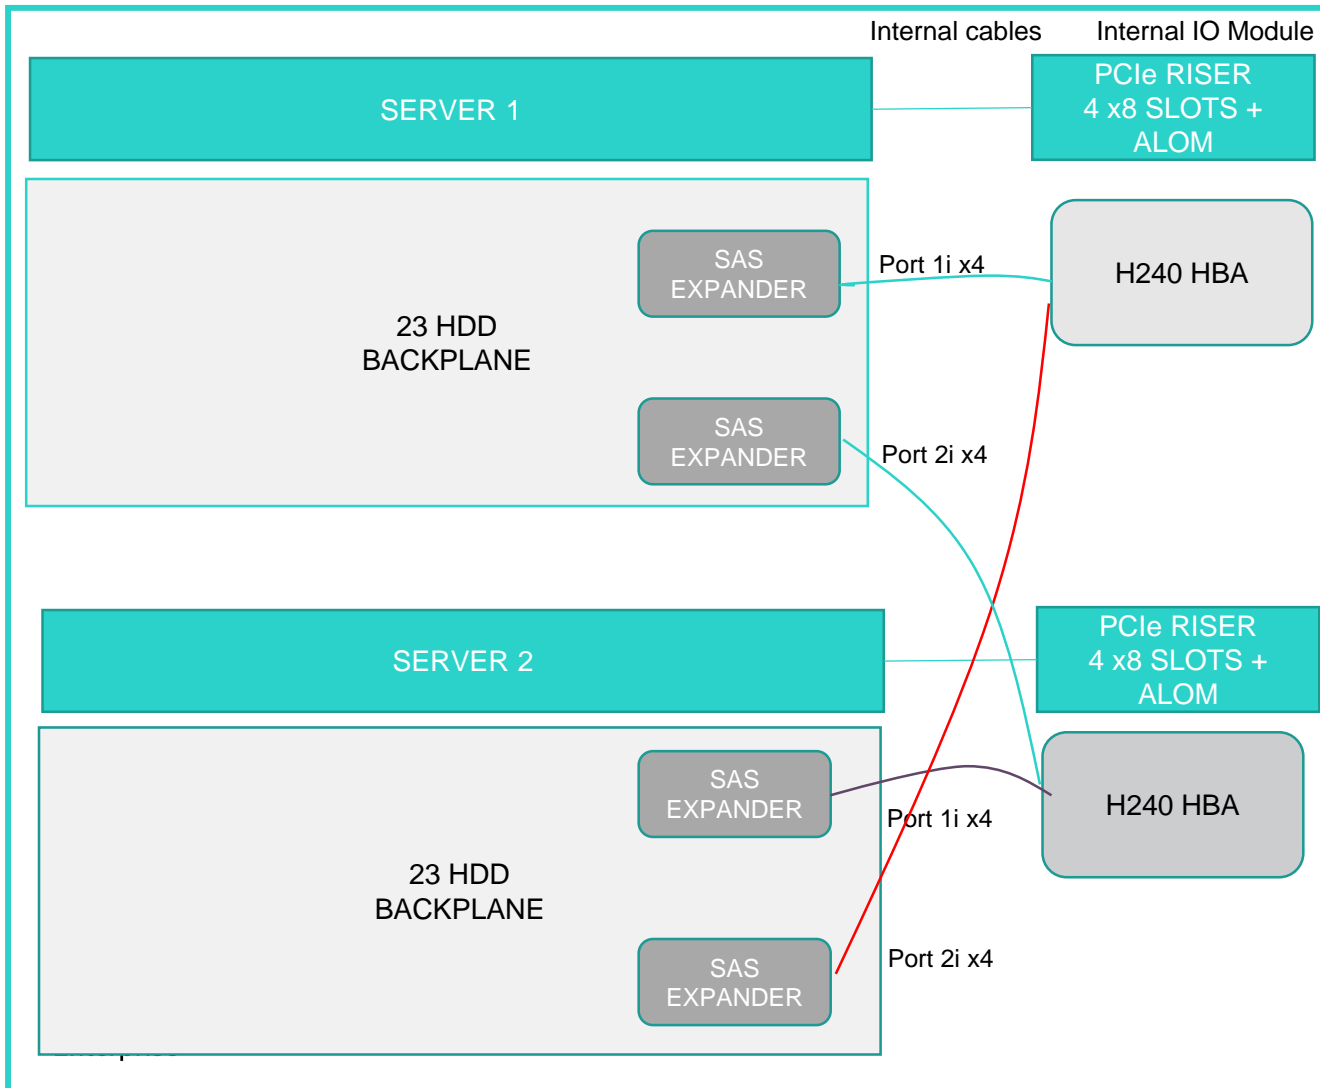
Internal cables

Internal IO Module

SERVER 1

PCIe RISER 4 x8 SLOTS + ALOM

SAS EXPANDER

Port 1i x4

H240 HBA

23 HDD BACKPLANE

SAS EXPANDER

Port 2i x4

SERVER 2

PCIe RISER 4 x8 SLOTS + ALOM

SAS EXPANDER

Port 1i x4

H240 HBA

23 HDD BACKPLANE

SAS EXPANDER

Port 2i x4